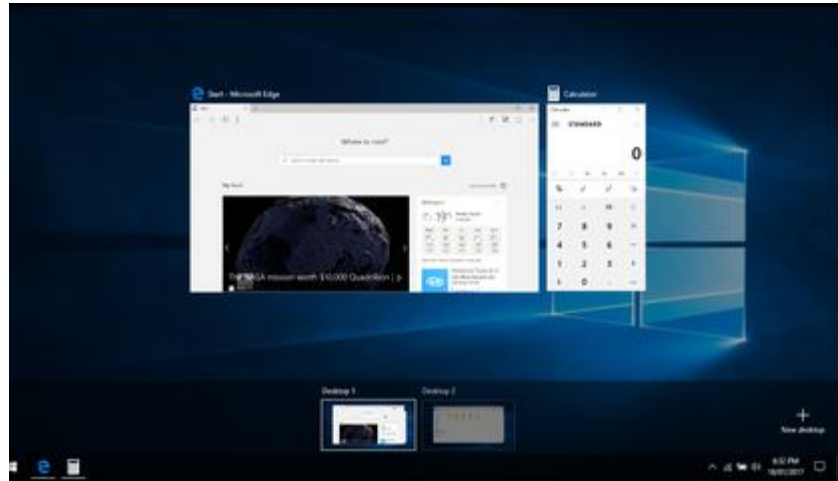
Start - Microsoft Edge

Where to next?

My feed

The NASA mission worth $10,000 Quadrillion |

19°

Calculator

STANDARD

0

%

√

x²

1/x

CE

C

÷

7

8

9

×

4

5

6

−

1

2

3

+

±

0

.

=

Desktop 1

Desktop 2

+
New desktop

8:32 PM
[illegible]